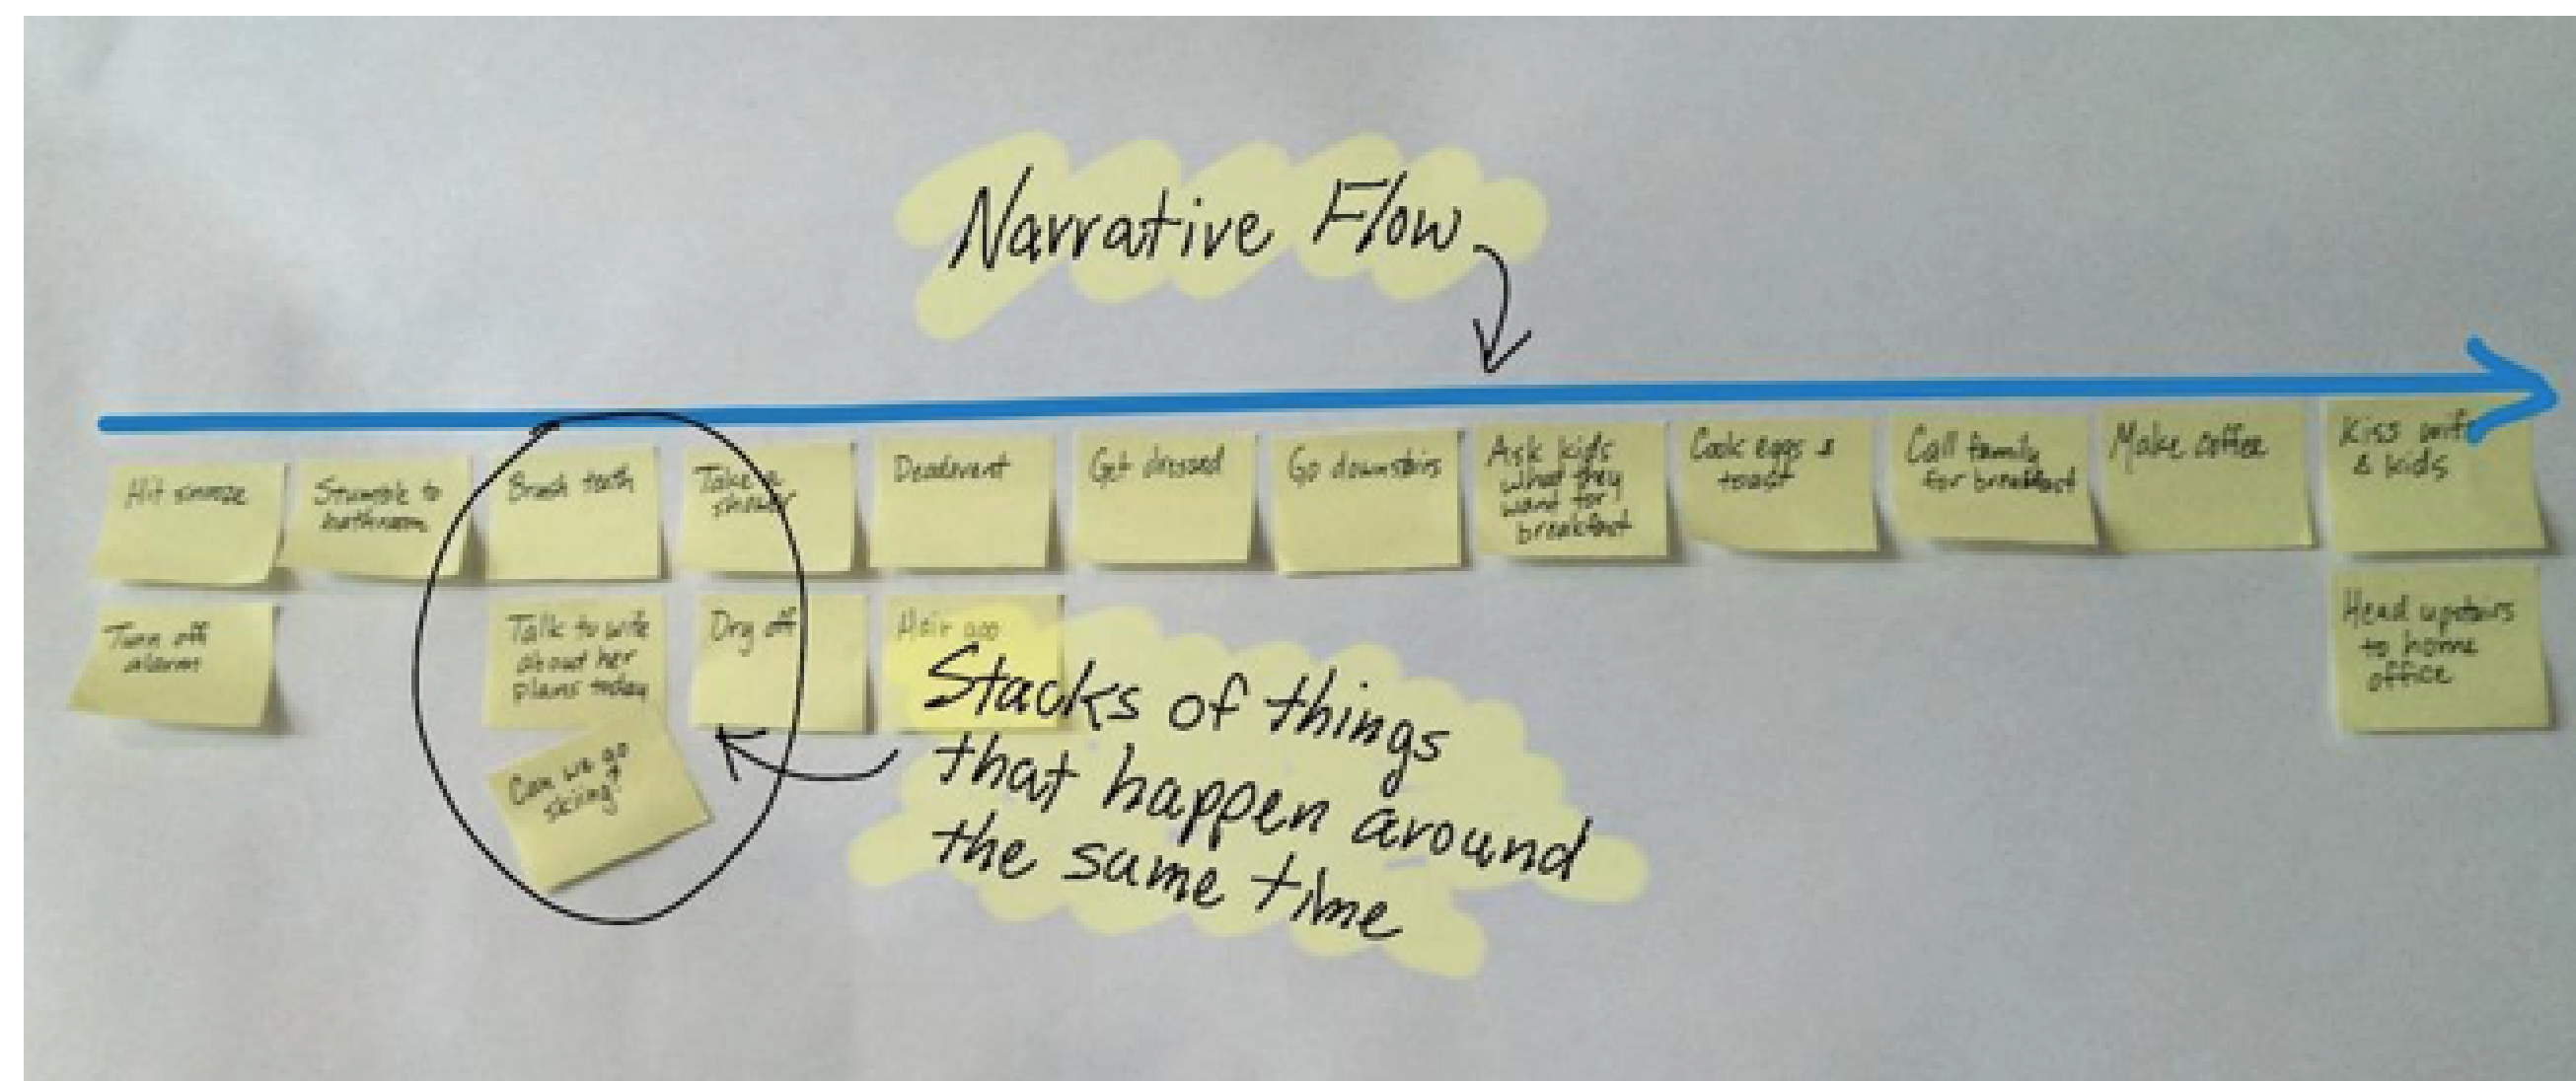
Narrative Flow

Hit snooze

Stumble to bathroom

Brush teeth

Take a shower

Deodorant

Get dressed

Go downstairs

Ask kids what they want for breakfast

Cook eggs & toast

Call family for breakfast

Make coffee

Kiss wife & kids

Turn off alarm

Talk to wife about her plans today

Dry off

Hair goo

Head upstairs to home office

Can we go skiing?

Stacks of things that happen around the same time